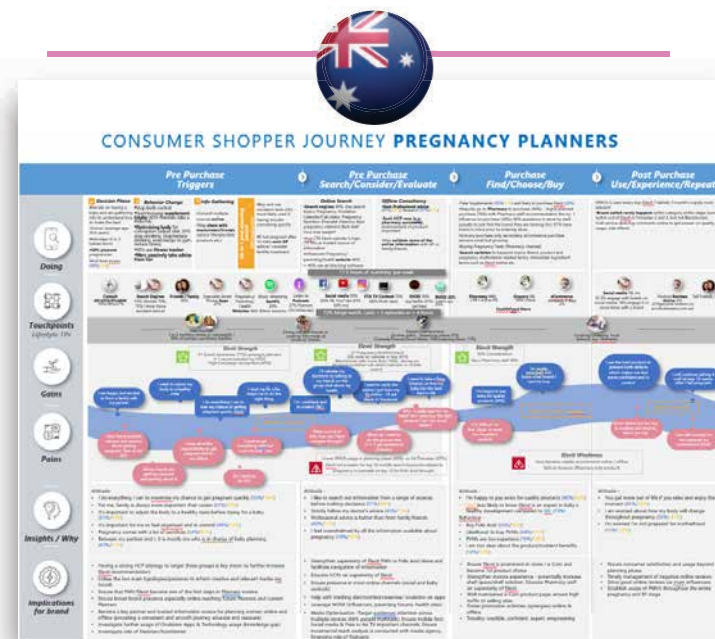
CONSUMER SHOPPER JOURNEY PREGNANCY PLANNERS

Pre Purchase Triggers

Pre Purchase Search/Consider/Evaluate

Purchase Find/Choose/Buy

Post Purchase Use/Experience/Repeat

Doing

Touchpoints

Gains

Pains

Insights / Why

Implications for brand

Decision Phase

Behavior Change

Info Gathering

Online Search

Offline Consultancy

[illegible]